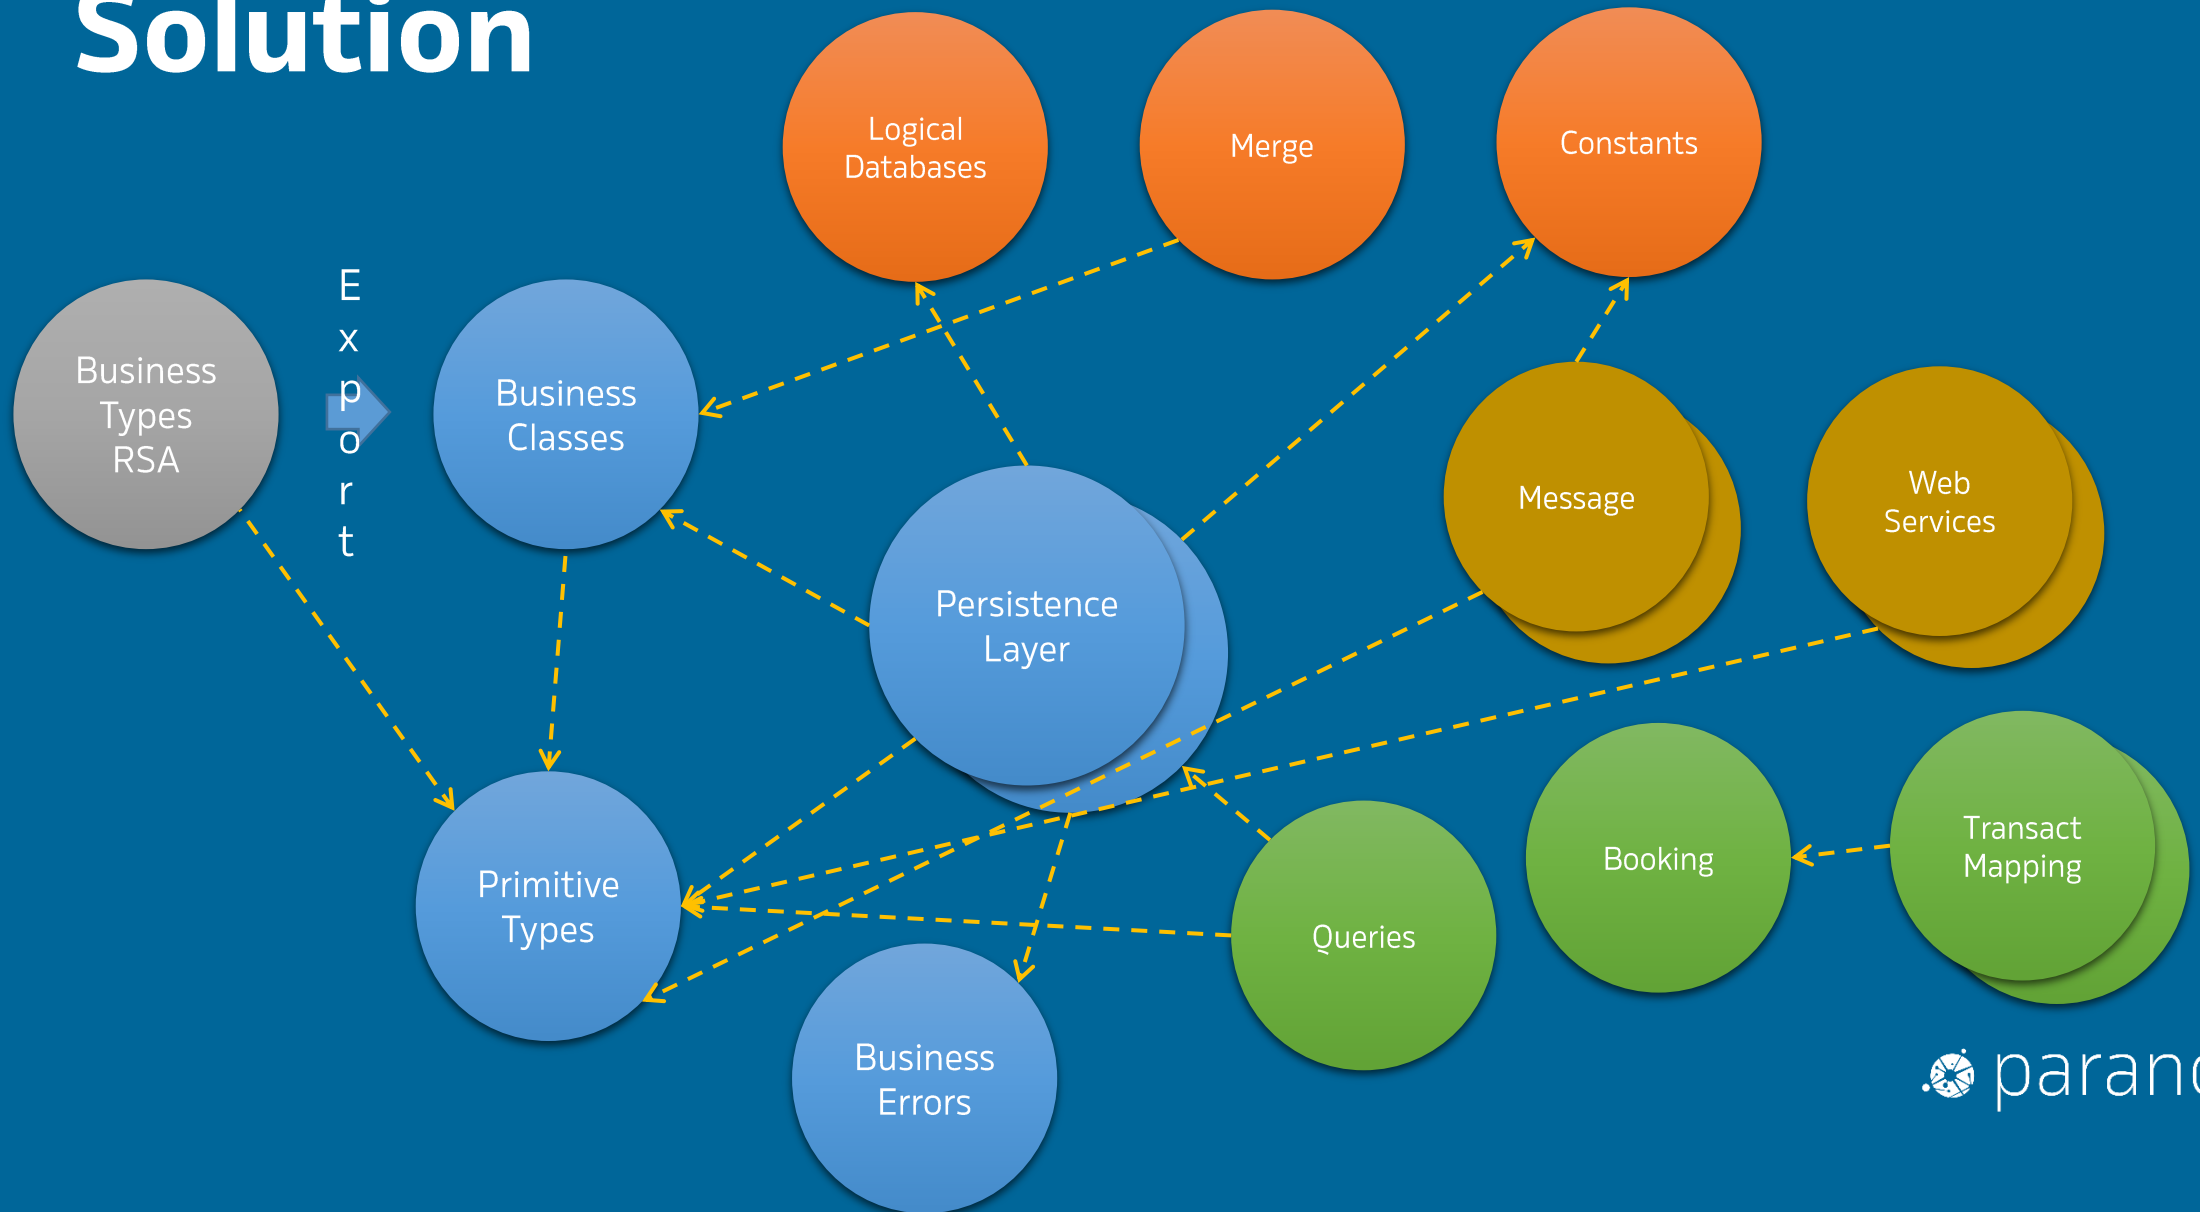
Solution

Logical Databases

Merge

Constants

Business Types RSA

Export

Business Classes

Message

Web Services

Persistence Layer

Primitive Types

Queries

Booking

Transact Mapping

Business Errors

paran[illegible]